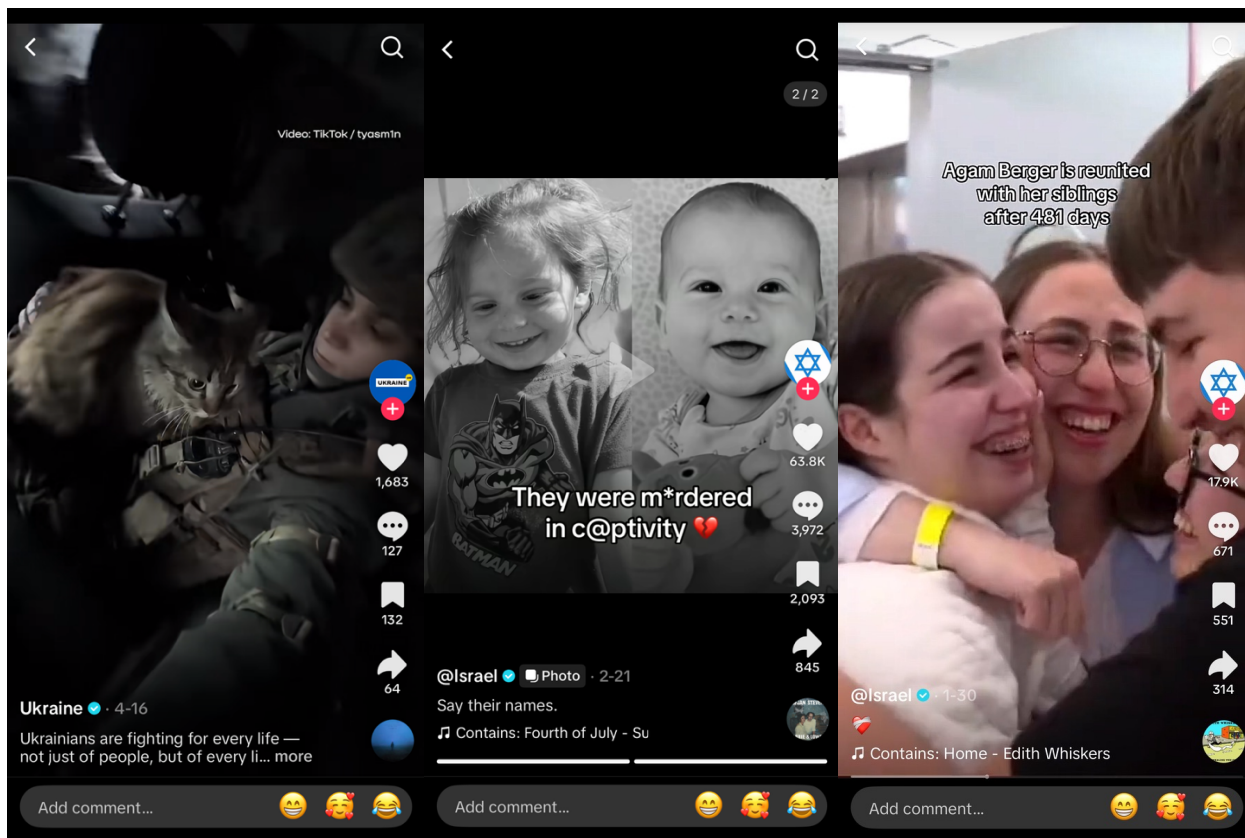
Video: TikTok / tyasm1n

UKRAINE

1,683

127

132

64

Ukraine · 4-16

Ukrainians are fighting for every life — not just of people, but of every li... more

Add comment... 😁 🥰 😂

2 / 2

BATMAN

They were m*rdered in c@ptivity 💔

63.8K

3,972

2,093

845

@Israel Photo · 2-21

Say their names.

♫ Contains: Fourth of July - Su

Add comment... 😁 🥰 😂

Agam Berger is reunited with her siblings after 481 days

17.9K

671

551

314

@Israel · 1-30

❤️‍🩹

♫ Contains: Home - Edith Whiskers

Add comment... 😁 🥰 😂